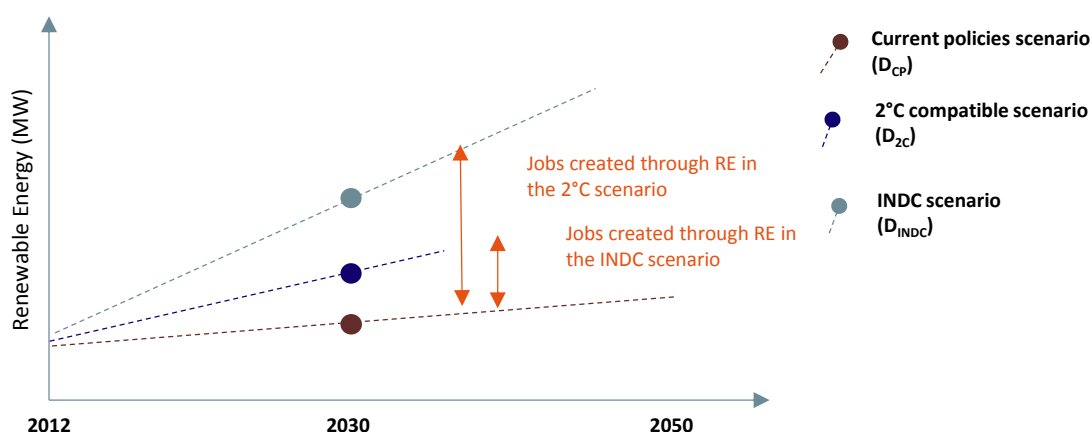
Renewable Energy (MW)

Jobs created through RE in the 2°C scenario

Jobs created through RE in the INDC scenario

2012

2030

2050

Current policies scenario ($D_{CP}$)

2°C compatible scenario ($D_{2C}$)

INDC scenario ($D_{INDC}$)